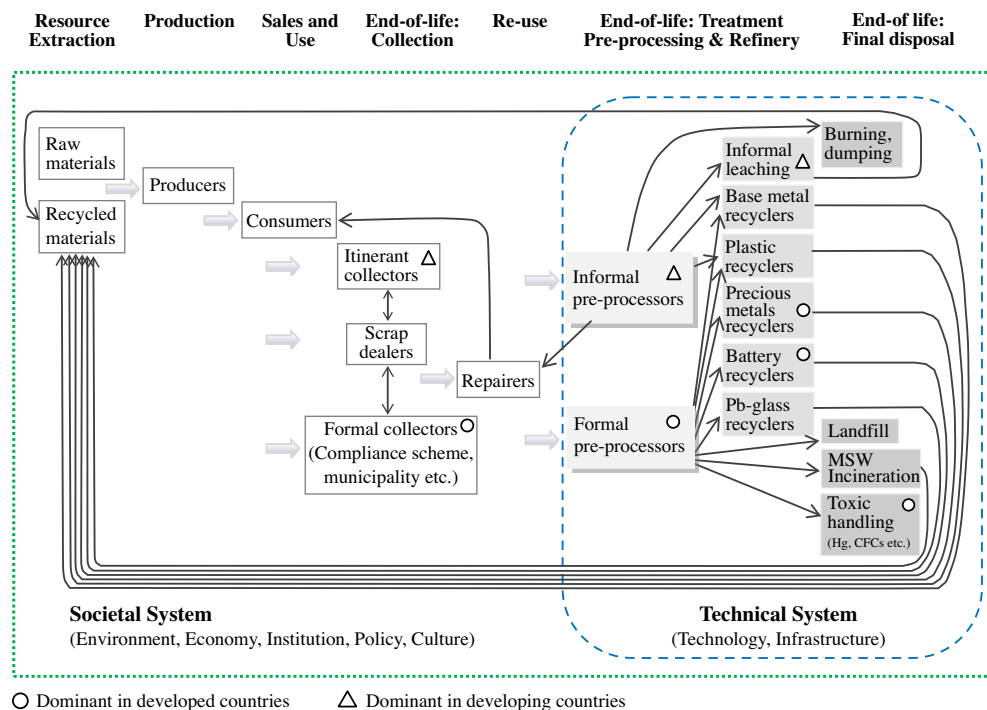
Resource Extraction
Production
Sales and Use
End-of-life: Collection
Re-use
End-of-life: Treatment Pre-processing & Refinery
End-of life: Final disposal

Raw materials
Recycled materials
Producers
Consumers
Itinerant collectors △
Scrap dealers
Repairers
Formal collectors ○ (Compliance scheme, municipality etc.)
Informal pre-processors △
Formal pre-processors ○
Informal leaching △
Burning, dumping
Base metal recyclers
Plastic recyclers
Precious metals recyclers ○
Battery recyclers ○
Pb-glass recyclers
Landfill
MSW Incineration
Toxic handling ○ (Hg, CFCs etc.)

Societal System
(Environment, Economy, Institution, Policy, Culture)

Technical System
(Technology, Infrastructure)

○ Dominant in developed countries
△ Dominant in developing countries